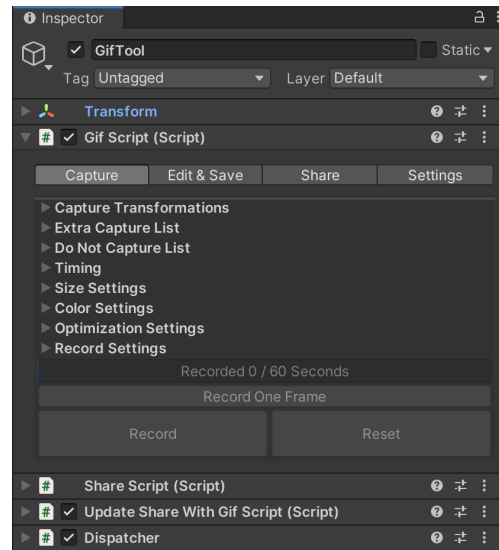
Inspector

GifTool

Static

Tag Untagged

Layer Default

Transform

Gif Script (Script)

Capture | Edit & Save | Share | Settings

Capture Transformations
Extra Capture List
Do Not Capture List
Timing
Size Settings
Color Settings
Optimization Settings
Record Settings

Recorded 0 / 60 Seconds

Record One Frame

Record

Reset

Share Script (Script)

Update Share With Gif Script (Script)

Dispatcher